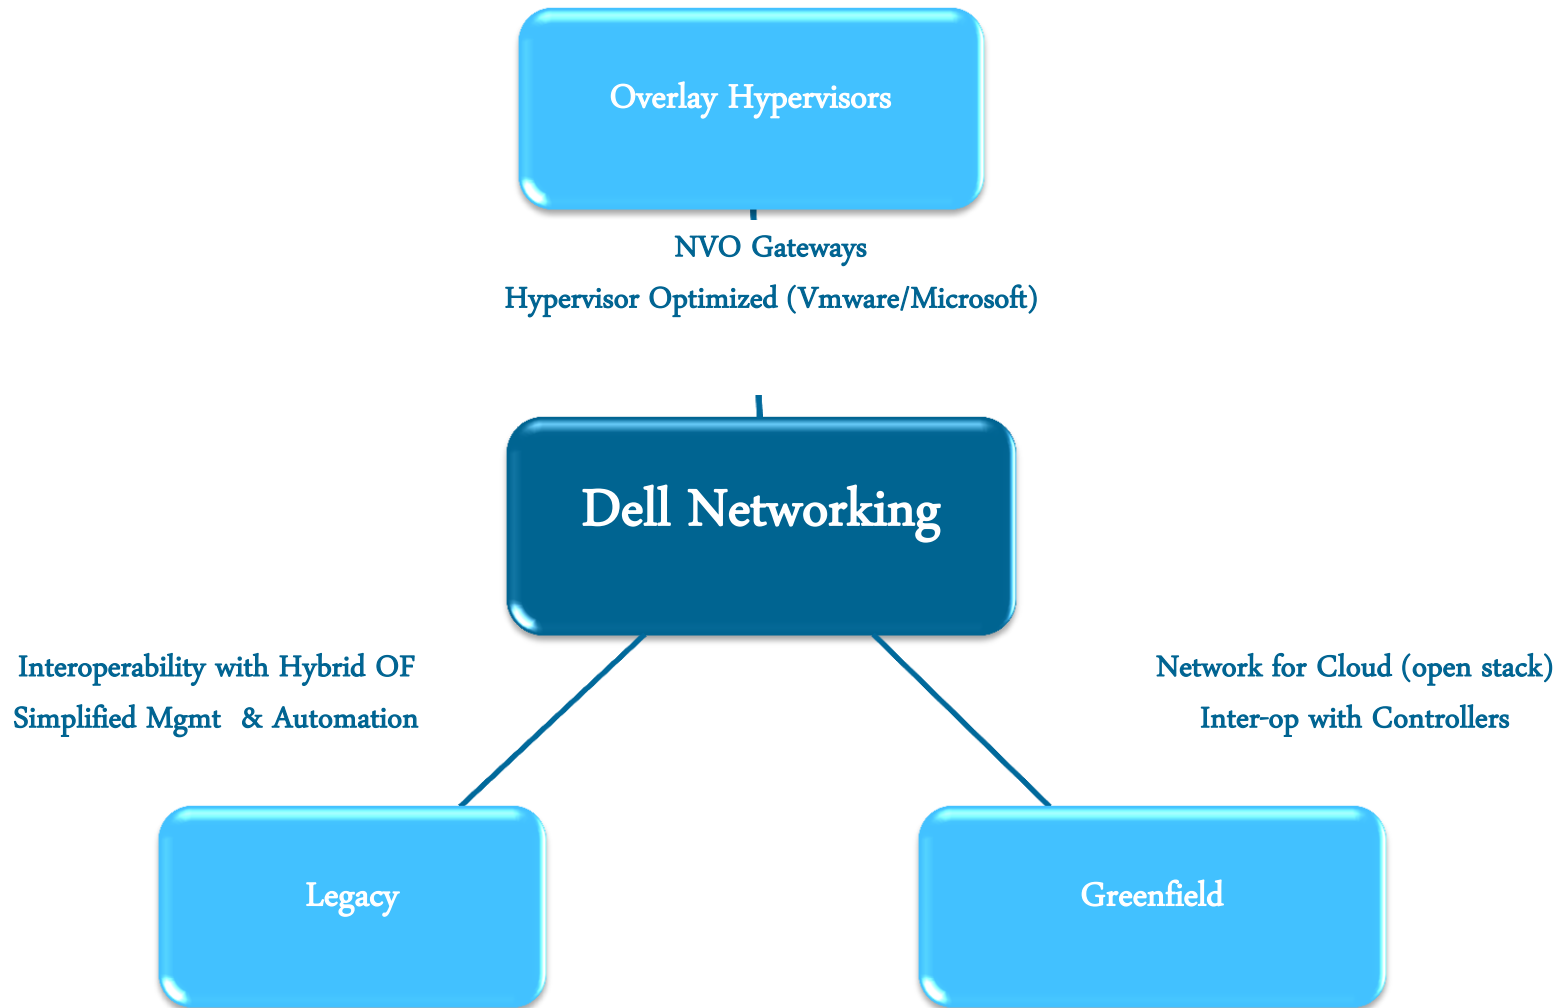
Overlay Hypervisors

NVO Gateways
Hypervisor Optimized (Vmware/Microsoft)

Dell Networking

Interoperability with Hybrid OF
Simplified Mgmt & Automation

Network for Cloud (open stack)
Inter-op with Controllers

Legacy

Greenfield